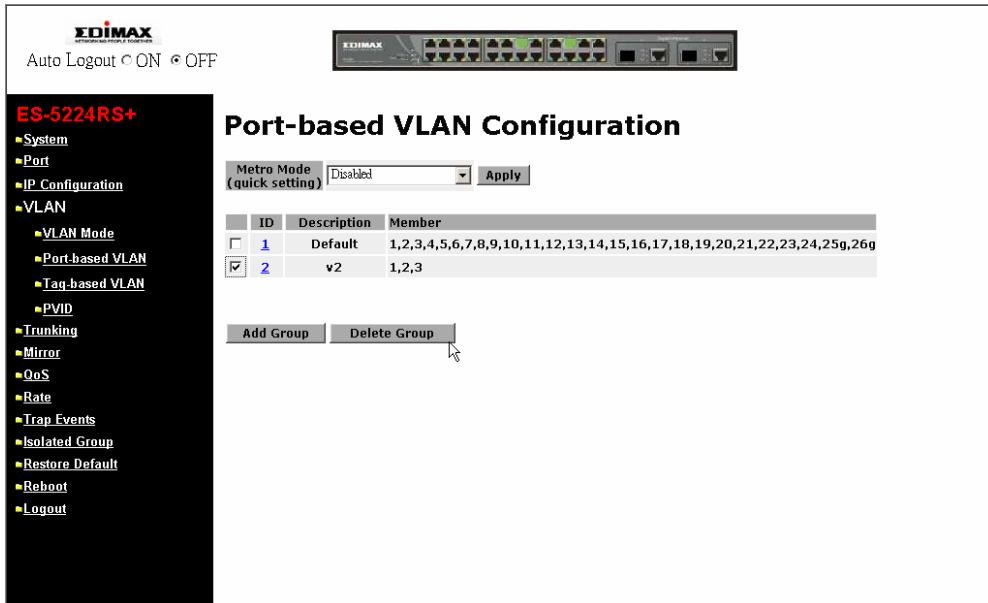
EDIMAX
NETWORKING PEOPLE TOGETHER

Auto Logout ○ ON ◉ OFF

EDIMAX

ES-5224RS+
System
Port
IP Configuration
VLAN
VLAN Mode
Port-based VLAN
Tag-based VLAN
PVID
Trunking
Mirror
QoS
Rate
Trap Events
Isolated Group
Restore Default
Reboot
Logout

Port-based VLAN Configuration

Metro Mode (quick setting) Disabled Apply

| | ID | Description | Member |
|---|---|---|---|
| ☐ | 1 | Default | 1,2,3,4,5,6,7,8,9,10,11,12,13,14,15,16,17,18,19,20,21,22,23,24,25g,26g |
| ☑ | 2 | v2 | 1,2,3 |

Add Group Delete Group